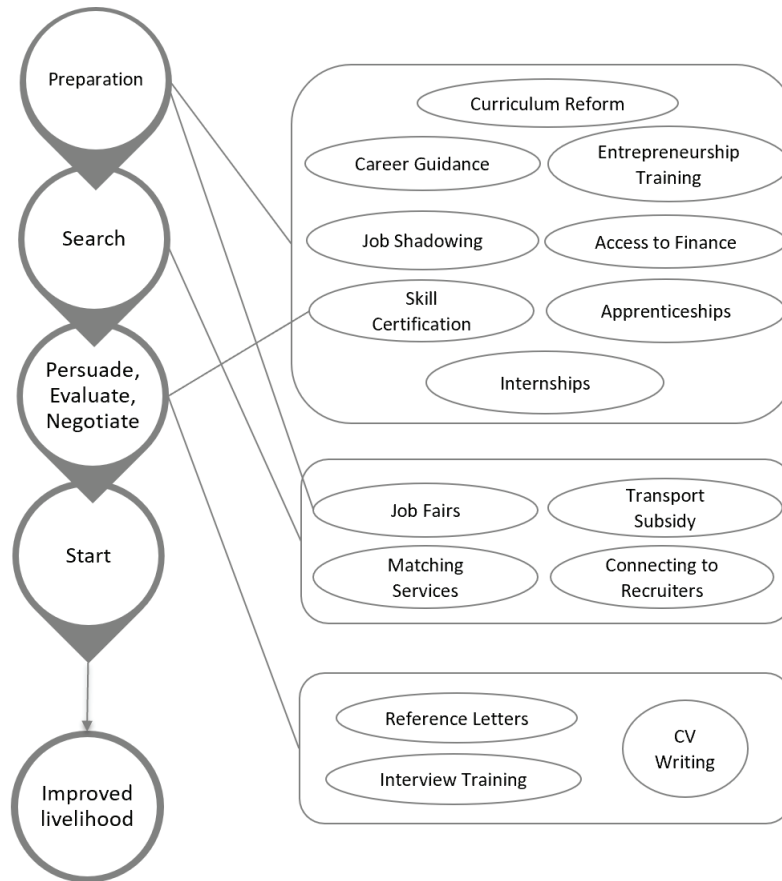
Preparation

Search

Persuade, Evaluate, Negotiate

Start

Improved livelihood

Curriculum Reform

Career Guidance

Entrepreneurship Training

Job Shadowing

Access to Finance

Skill Certification

Apprenticeships

Internships

Job Fairs

Transport Subsidy

Matching Services

Connecting to Recruiters

Reference Letters

CV Writing

Interview Training